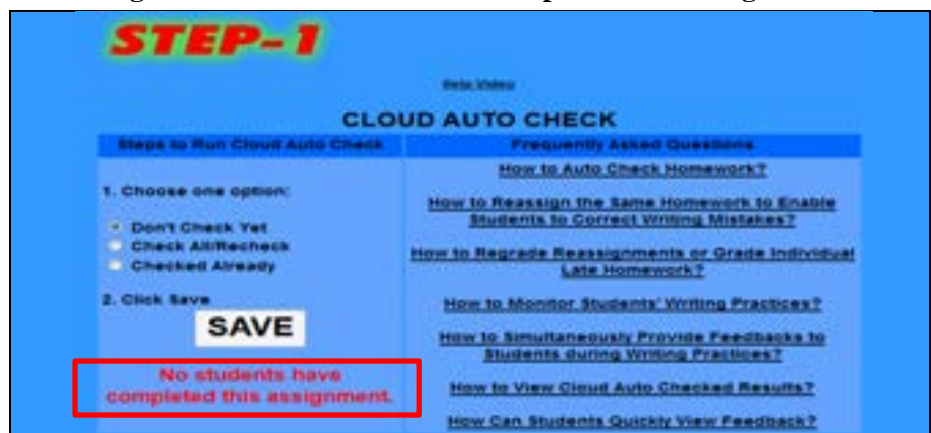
STEP-1

Help Video

CLOUD AUTO CHECK

| Steps to Run Cloud Auto Check | Frequently Asked Questions |
|---|---|
| 1. Choose one option: | How to Auto Check Homework? |
| Don't Check Yet | How to Reassign the Same Homework to Enable Students to Correct Writing Mistakes? |
| Check All/Recheck | How to Regrade Reassignments or Grade Individual Late Homework? |
| Checked Already | How to Monitor Students' Writing Practices? |
| 2. Click Save | How to Simultaneously Provide Feedbacks to Students during Writing Practices? |
| SAVE | How to View Cloud Auto Checked Results? |
| No students have completed this assignment. | How Can Students Quickly View Feedback? |